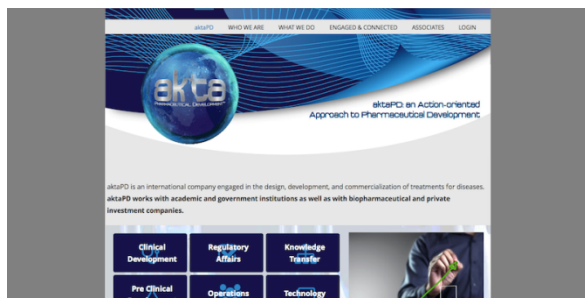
aktaPD WHO WE ARE WHAT WE DO ENGAGED & CONNECTED ASSOCIATES LOGIN

akta PHARMACEUTICAL DEVELOPMENT

aktaPD: an Action-oriented Approach to Pharmaceutical Development

aktaPD is an international company engaged in the design, development, and commercialization of treatments for diseases. aktaPD works with academic and government institutions as well as with biopharmaceutical and private investment companies.

Clinical Development

Regulatory Affairs

Knowledge Transfer

Pre Clinical

Operations

Technology